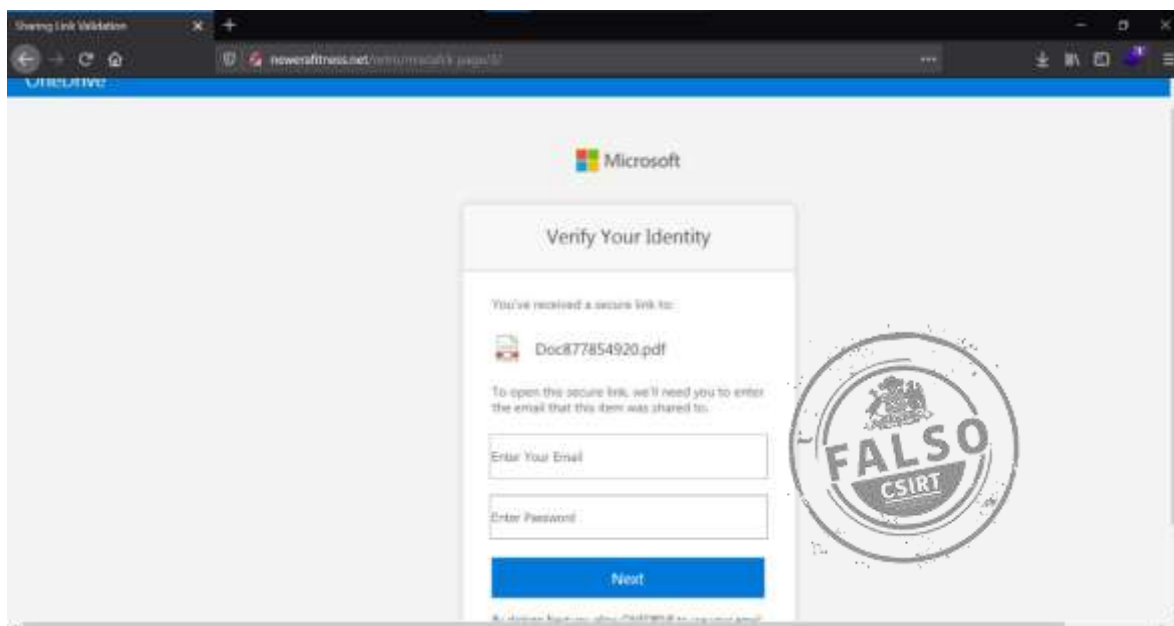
Sharing Link Validation

newerafitness.net/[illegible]

OneDrive

Microsoft

Verify Your Identity

You've received a secure link to:

Doc877854920.pdf

To open this secure link, we'll need you to enter the email that this item was shared to.

Enter Your Email

Enter Password

Next

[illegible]

FALSO
CSIRT